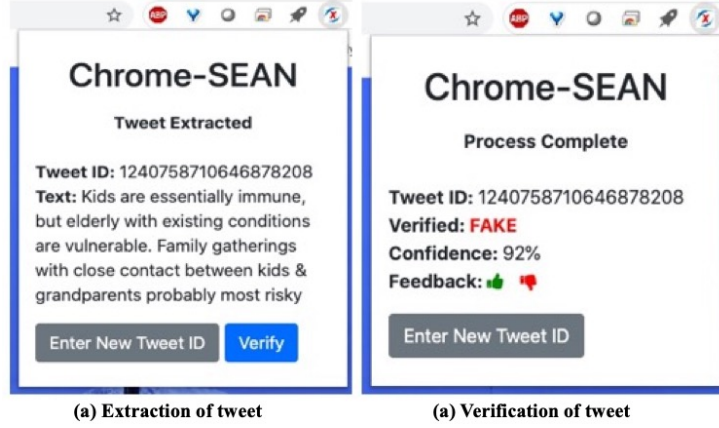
ABP

Chrome-SEAN

Tweet Extracted

Tweet ID: 1240758710646878208
Text: Kids are essentially immune, but elderly with existing conditions are vulnerable. Family gatherings with close contact between kids & grandparents probably most risky

Enter New Tweet ID  Verify

(a) Extraction of tweet

ABP

Chrome-SEAN

Process Complete

Tweet ID: 1240758710646878208
Verified: FAKE
Confidence: 92%
Feedback:

Enter New Tweet ID

(a) Verification of tweet